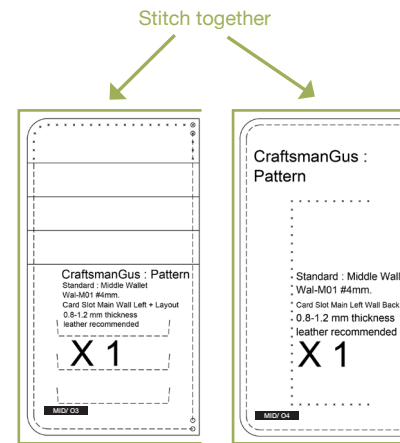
Stitch together

CraftsmanGus : Pattern
Standard : Middle Wallet
Wal-M01 #4mm.
Card Slot Main Wall Left + Layout
0.8-1.2 mm thickness
leather recommended
X 1
MID/ O3

CraftsmanGus : Pattern
Standard : Middle Wallet
Wal-M01 #4mm.
Card Slot Main Left Wall Back
0.8-1.2 mm thickness
leather recommended
X 1
MID/ O4